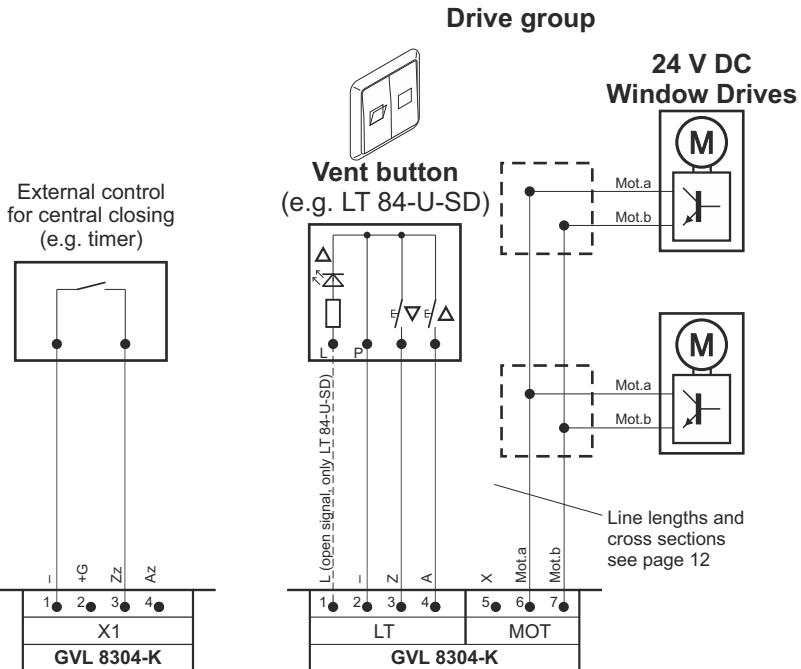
Drive group

24 V DC
Window Drives

M

Mot.a

Mot.b

M

Mot.a

Mot.b

Vent button
(e.g. LT 84-U-SD)

External control
for central closing
(e.g. timer)

L P

L (open signal, only LT 84-U-SD)

Line lengths and cross sections see page 12

– +G Zz Az

1 2 3 4

X1

GVL 8304-K

– Z A X Mot.a Mot.b

1 2 3 4 5 6 7

LT | MOT

GVL 8304-K